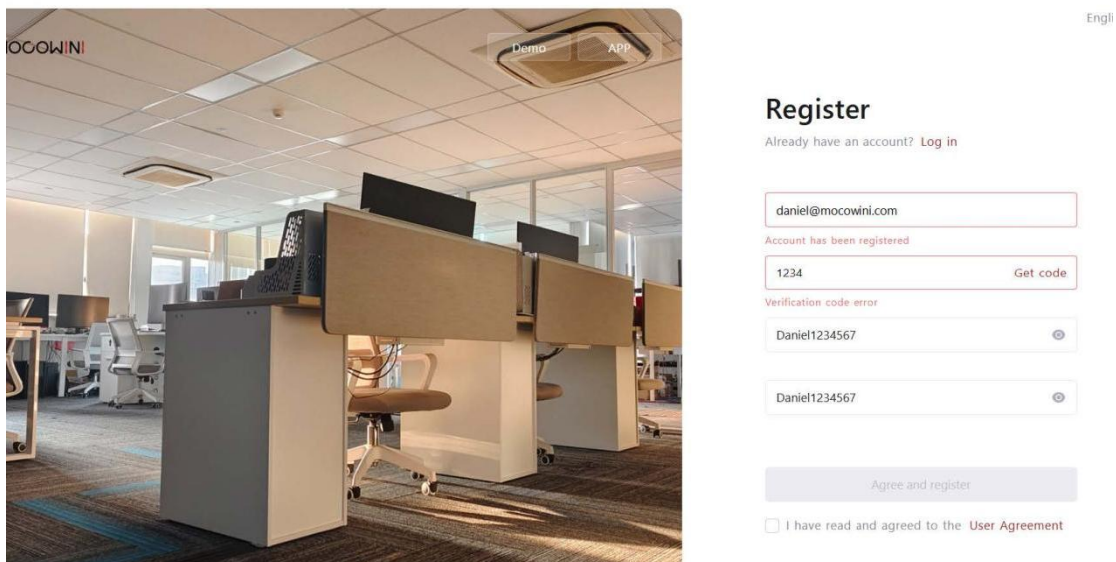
IOCOWINI

Demo

APP

Engli

Register

Already have an account? Log in

daniel@mocowini.com

Account has been registered

1234

Get code

Verification code error

Daniel1234567

Daniel1234567

Agree and register

I have read and agreed to the User Agreement